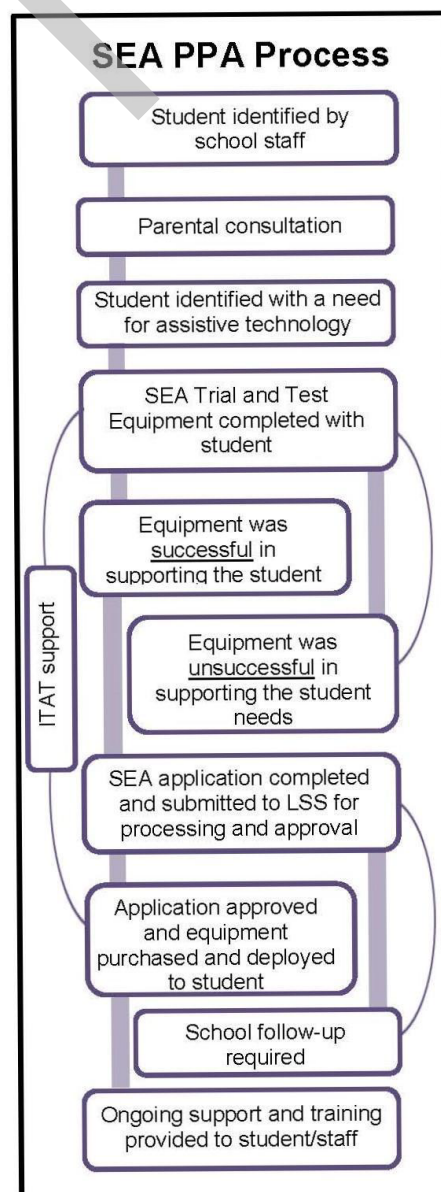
SEA PPA Process

Student identified by school staff

Parental consultation

Student identified with a need for assistive technology

SEA Trial and Test Equipment completed with student

Equipment was successful in supporting the student

ITAT support

Equipment was unsuccessful in supporting the student needs

SEA application completed and submitted to LSS for processing and approval

Application approved and equipment purchased and deployed to student

School follow-up required

Ongoing support and training provided to student/staff